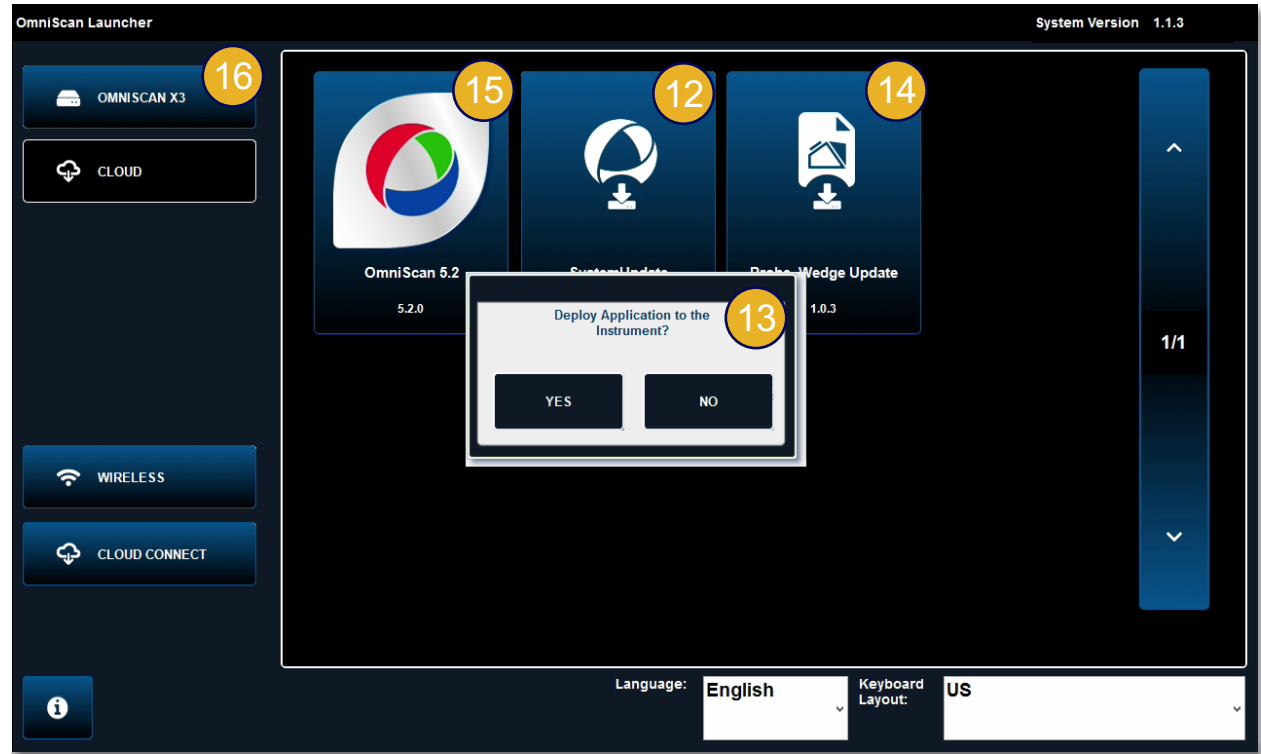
OmniScan Launcher

System Version 1.1.3

OMNISCAN X3

16

CLOUD

15

OmniScan 5.2

5.2.0

12

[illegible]

14

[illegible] Wedge Update

1.0.3

Deploy Application to the Instrument?

13

YES

NO

1/1

WIRELESS

CLOUD CONNECT

Language:

English

Keyboard Layout:

US